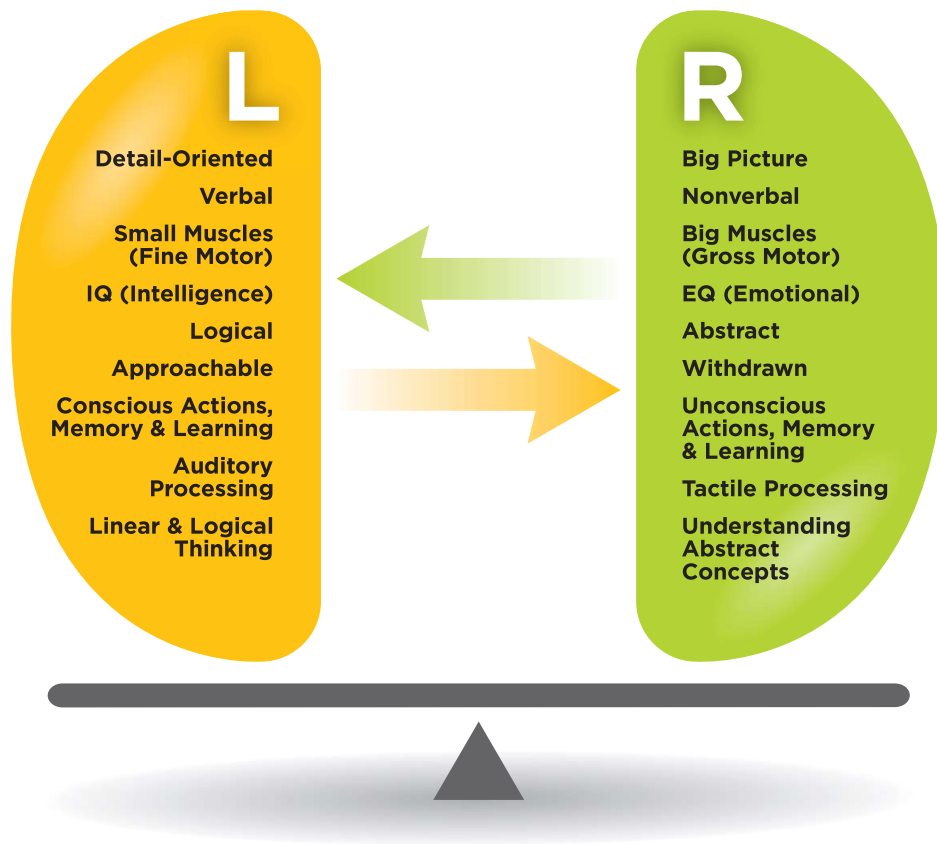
L

Detail-Oriented

Verbal

Small Muscles (Fine Motor)

IQ (Intelligence)

Logical

Approachable

Conscious Actions, Memory & Learning

Auditory Processing

Linear & Logical Thinking

R

Big Picture

Nonverbal

Big Muscles (Gross Motor)

EQ (Emotional)

Abstract

Withdrawn

Unconscious Actions, Memory & Learning

Tactile Processing

Understanding Abstract Concepts